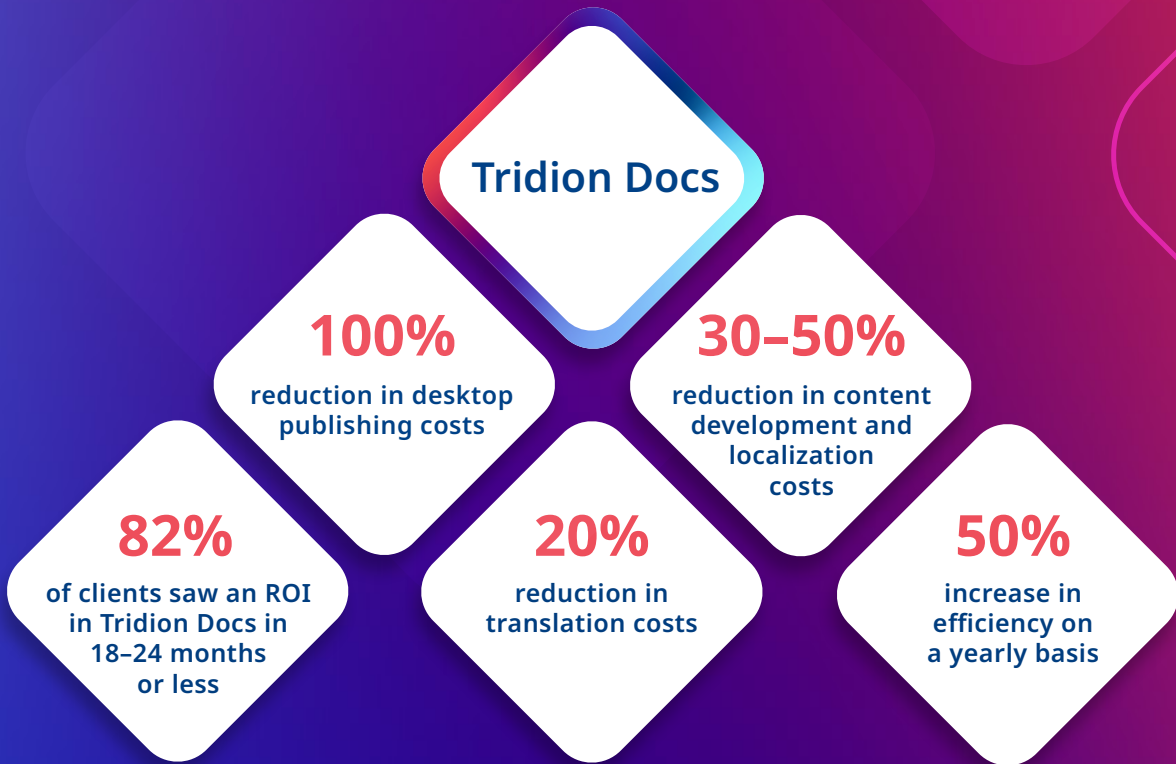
Tridion Docs

100%
reduction in desktop publishing costs

30–50%
reduction in content development and localization costs

82%
of clients saw an ROI in Tridion Docs in 18–24 months or less

20%
reduction in translation costs

50%
increase in efficiency on a yearly basis